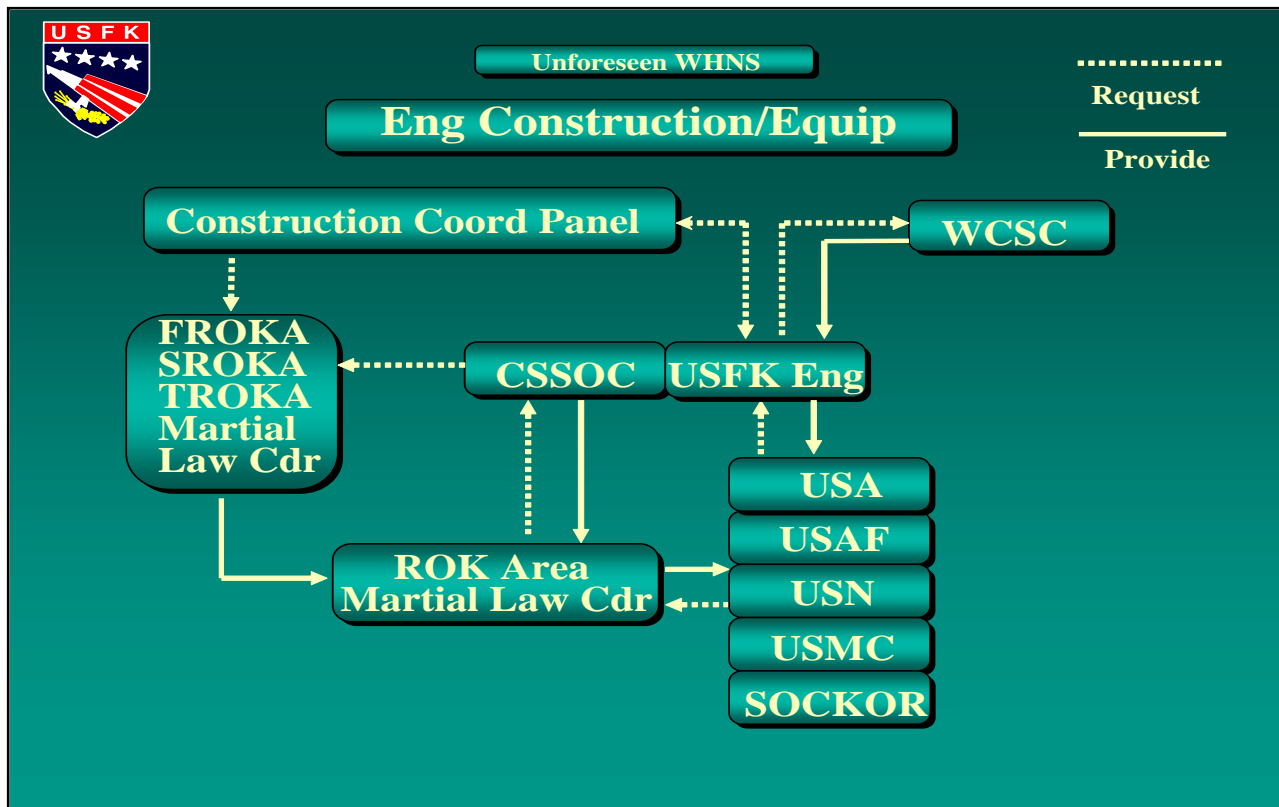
USFK

Unforeseen WHNS

Eng Construction/Equip

Request

Provide

Construction Coord Panel

WCSC

FROKA
SROKA
TROKA
Martial
Law Cdr

CSSOC

USFK Eng

USA

USAF

USN

USMC

SOCKOR

ROK Area
Martial Law Cdr